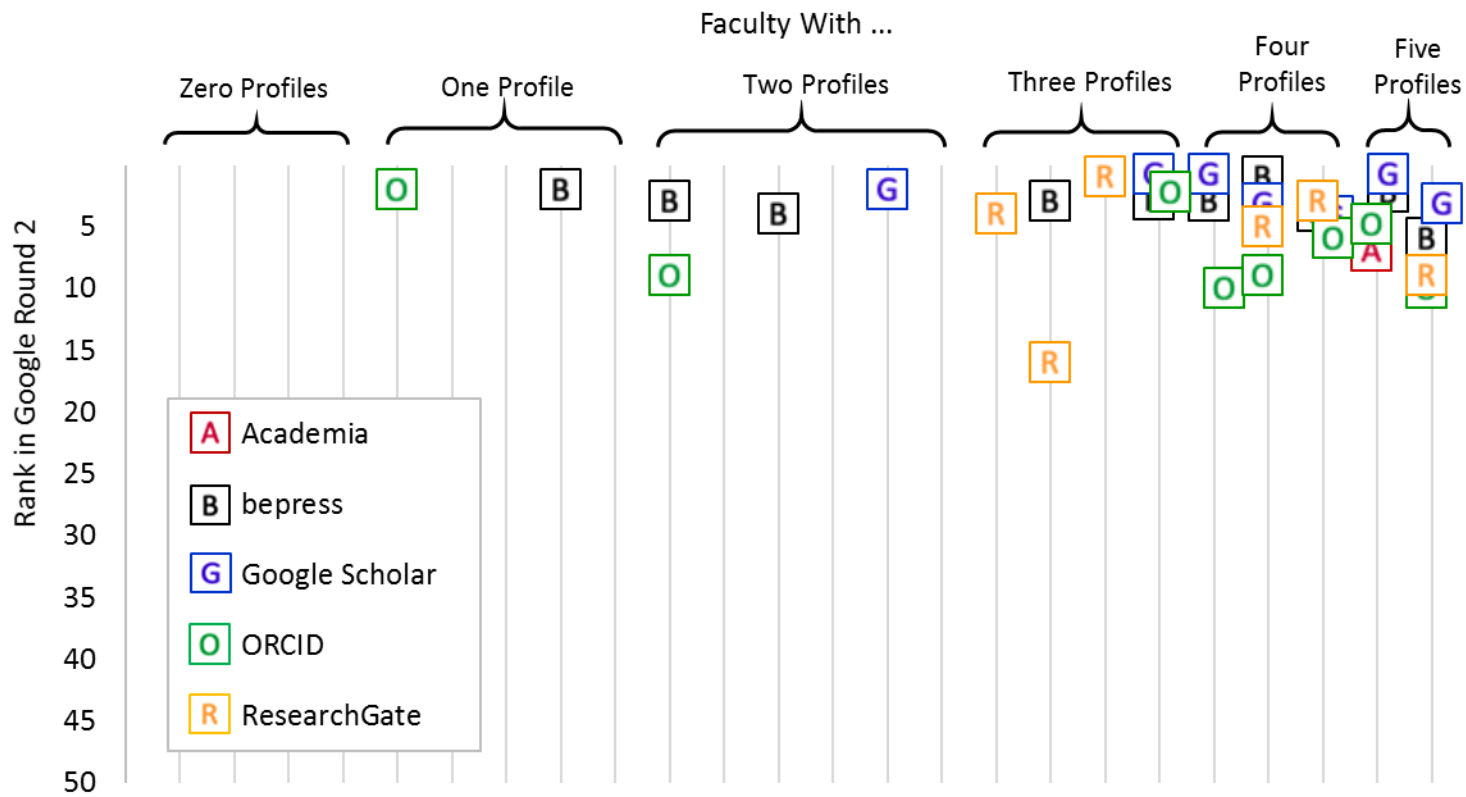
Faculty With ...

Zero Profiles

One Profile

Two Profiles

Three Profiles

Four Profiles

Five Profiles

Rank in Google Round 2

5
10
15
20
25
30
35
40
45
50

O B B G B O R B R G O R G B G B O R G R B R O O O O G G B A B R

A Academia
B bepress
G Google Scholar
O ORCID
R ResearchGate